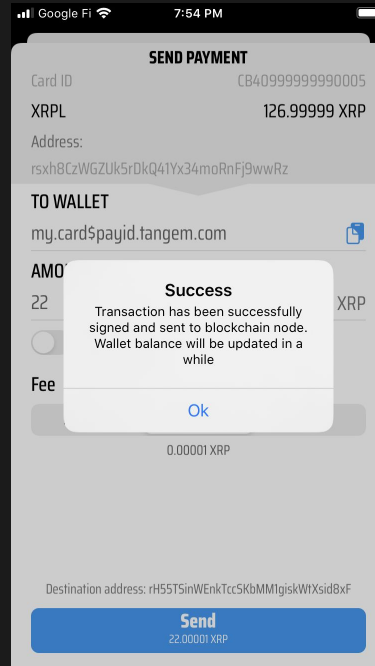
Google Fi 7:54 PM

SEND PAYMENT

Card ID CB40999999990005

XRPL 126.99999 XRP

Address:

rsxh8CzWGZUk5rDkQ41Yx34moRnFj9wwRz

TO WALLET

my.card$payid.tangem.com

AMO

22 XRP

Fee

Success

Transaction has been successfully signed and sent to blockchain node. Wallet balance will be updated in a while

Ok

0.00001 XRP

Destination address: rH55T5inWEnkTccSKbMM1giskWtXsid8xF

Send

22.00001 XRP